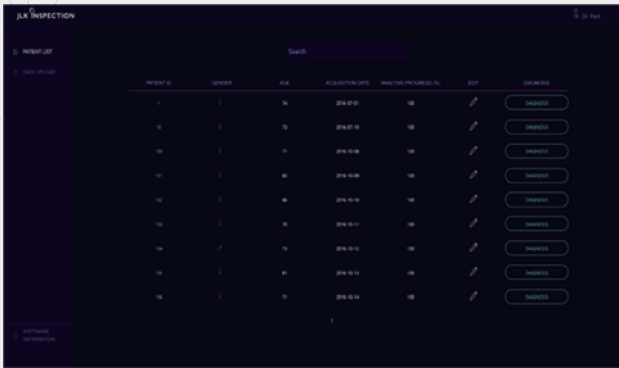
JLK INSPECTION

Dr. Park

PATIENT LIST

DATA UPLOAD

Search

| PATIENT ID | GENDER | AGE | ACQUISITION DATE | ANALYSIS PROGRESS (%) | EDIT | DIAGNOSIS |
|---|---|---|---|---|---|---|
| 1 | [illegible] | 74 | 2016-07-01 | 100 | | DIAGNOSIS |
| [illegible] | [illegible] | 73 | 2016-10-10 | 100 | | DIAGNOSIS |
| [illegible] | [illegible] | 71 | 2016-10-08 | 100 | | DIAGNOSIS |
| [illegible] | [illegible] | 65 | 2016-10-09 | 100 | | DIAGNOSIS |
| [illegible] | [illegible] | 66 | 2016-10-10 | 100 | | DIAGNOSIS |
| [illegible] | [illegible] | 76 | 2016-10-11 | 100 | | DIAGNOSIS |
| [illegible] | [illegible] | 75 | 2016-10-12 | 100 | | DIAGNOSIS |
| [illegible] | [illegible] | 81 | 2016-10-13 | 100 | | DIAGNOSIS |
| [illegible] | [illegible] | 71 | 2016-10-14 | 100 | | DIAGNOSIS |

1

SOFTWARE INFORMATION